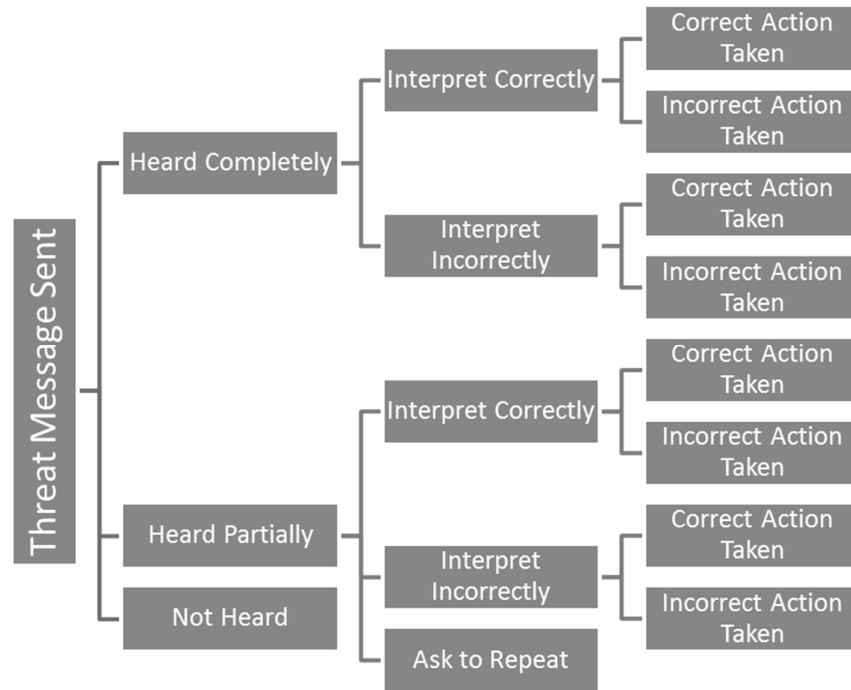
Threat Message Sent

Heard Completely

Interpret Correctly

Correct Action Taken

Incorrect Action Taken

Interpret Incorrectly

Correct Action Taken

Incorrect Action Taken

Heard Partially

Interpret Correctly

Correct Action Taken

Incorrect Action Taken

Interpret Incorrectly

Correct Action Taken

Incorrect Action Taken

Ask to Repeat

Not Heard